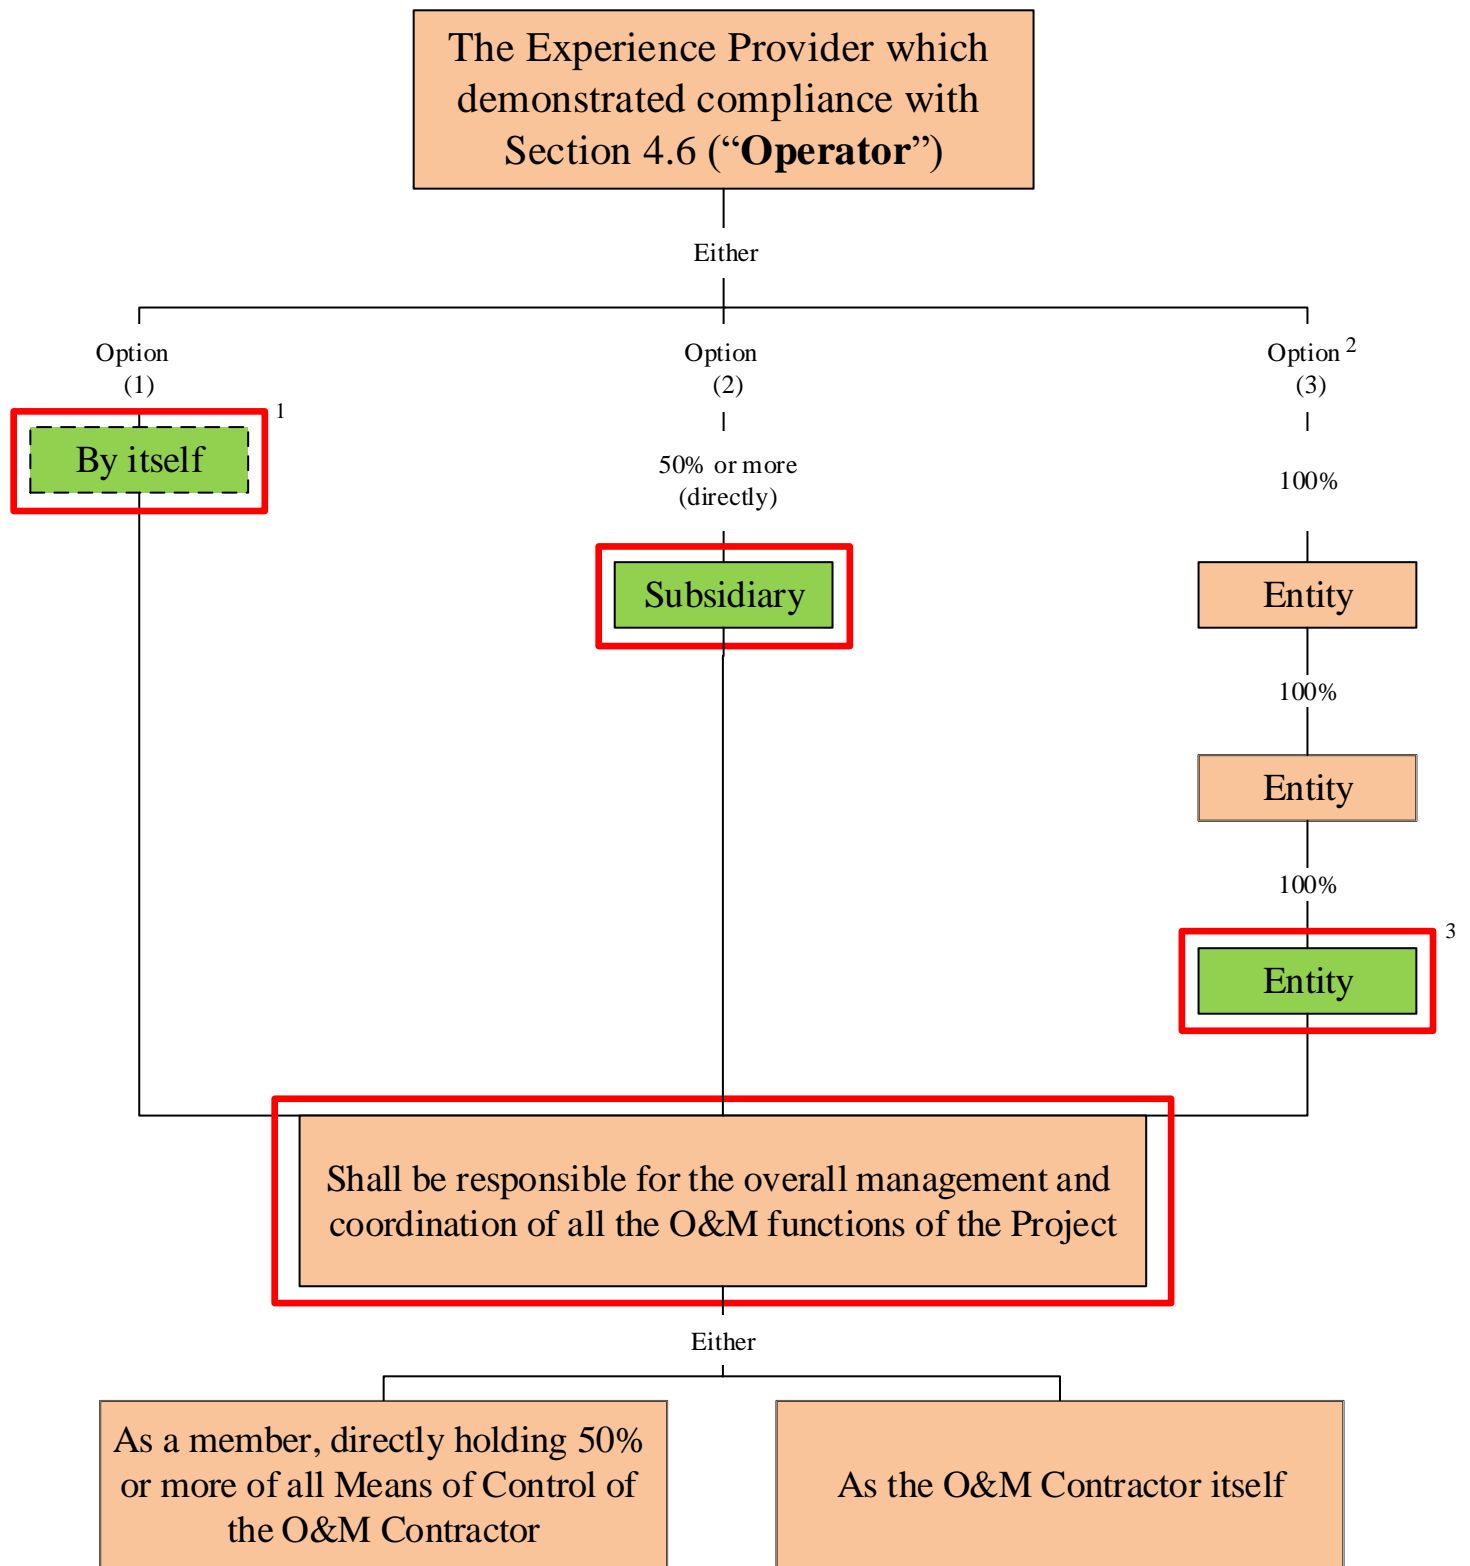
The Experience Provider which demonstrated compliance with Section 4.6 (“**Operator**”)

Either

Option (1)

1

By itself

Option (2)

50% or more (directly)

Subsidiary

Option 2 (3)

100%

Entity

100%

Entity

100%

3

Entity

Shall be responsible for the overall management and coordination of all the O&M functions of the Project

Either

As a member, directly holding 50% or more of all Means of Control of the O&M Contractor

As the O&M Contractor itself